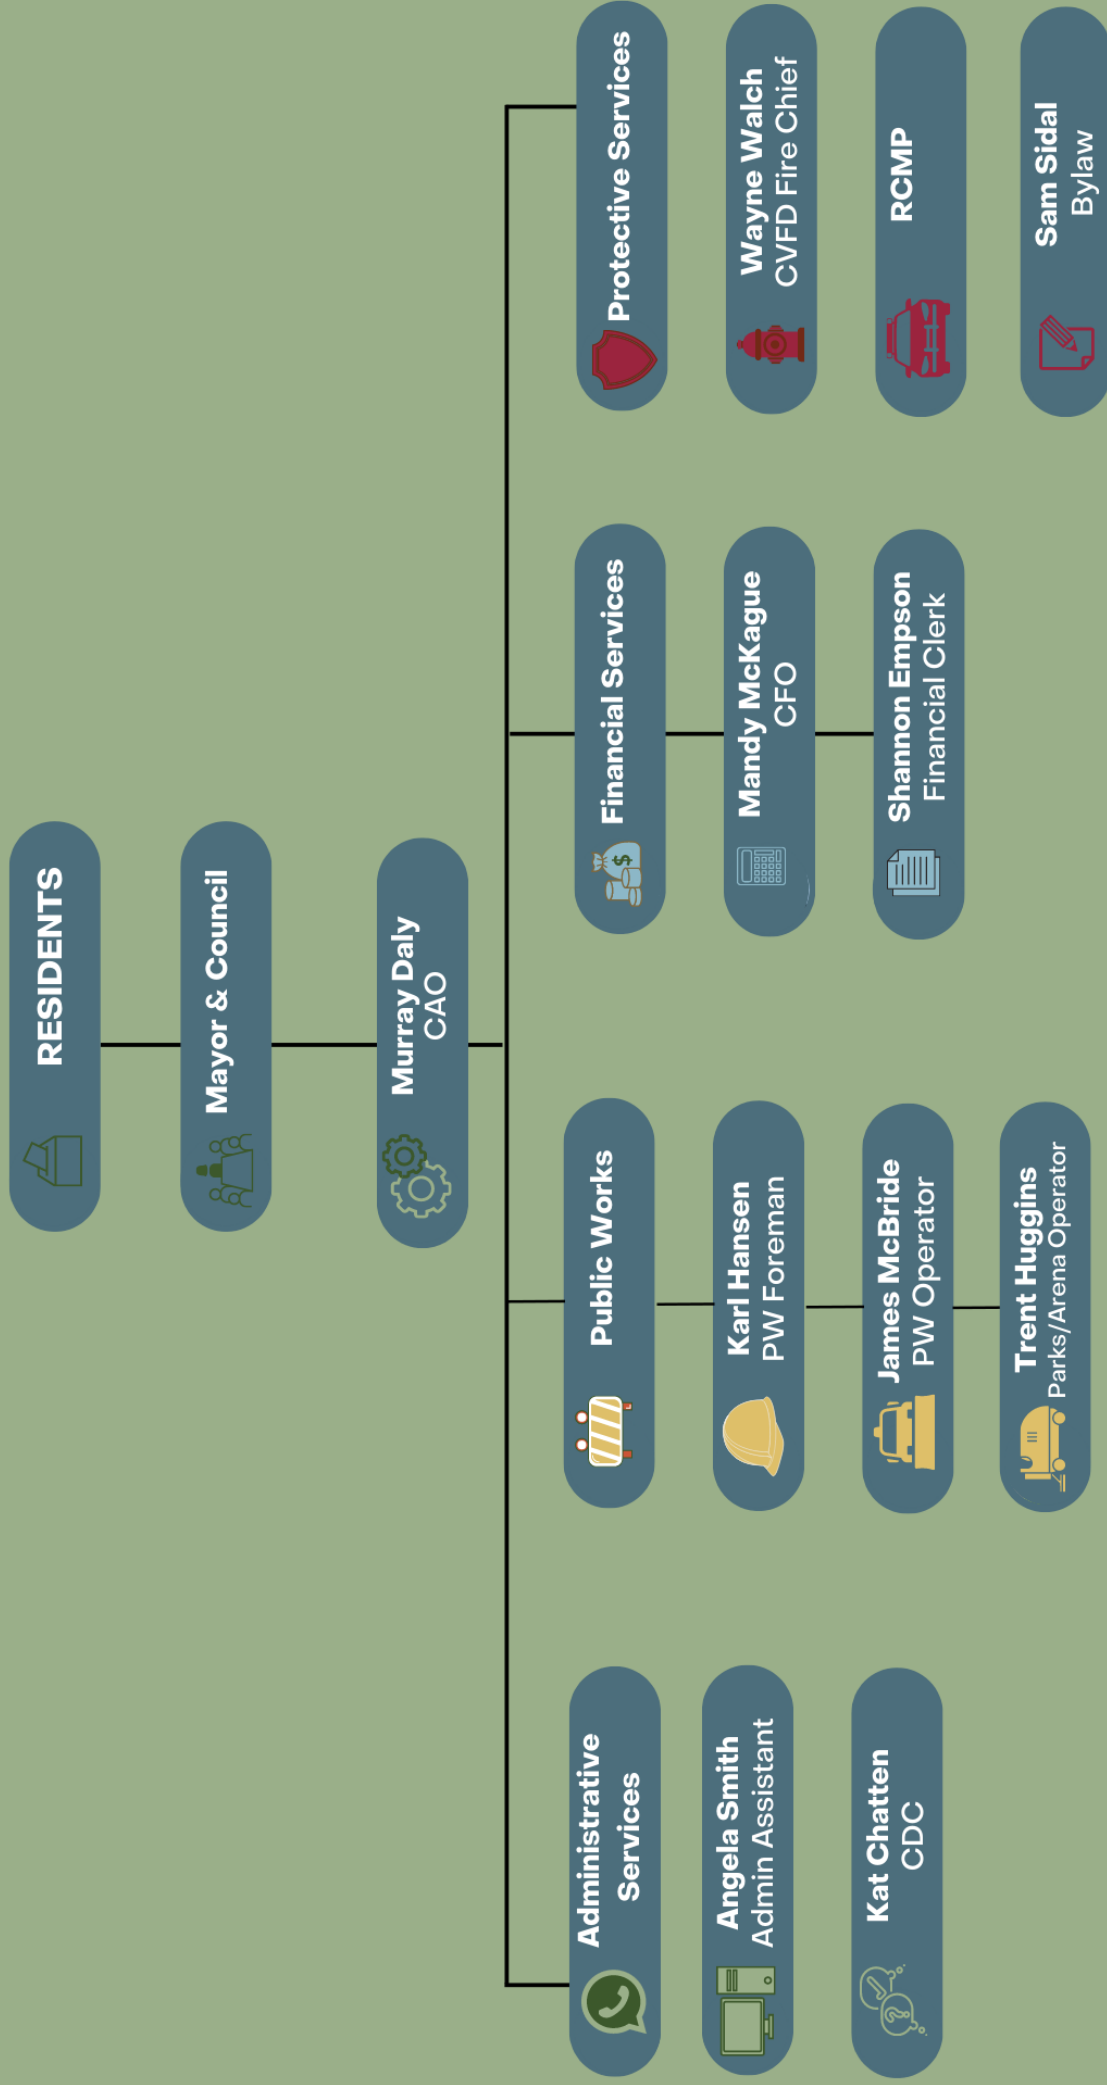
RESIDENTS

Mayor & Council

Murray Daly
CAO

Administrative Services

Angela Smith
Admin Assistant

Kat Chatten
CDC

Public Works

Karl Hansen
PW Foreman

James McBride
PW Operator

Trent Huggins
Parks/Arena Operator

Financial Services

Mandy McKague
CFO

Shannon Empson
Financial Clerk

Protective Services

Wayne Walch
CVFD Fire Chief

RCMP

Sam Sidal
Bylaw